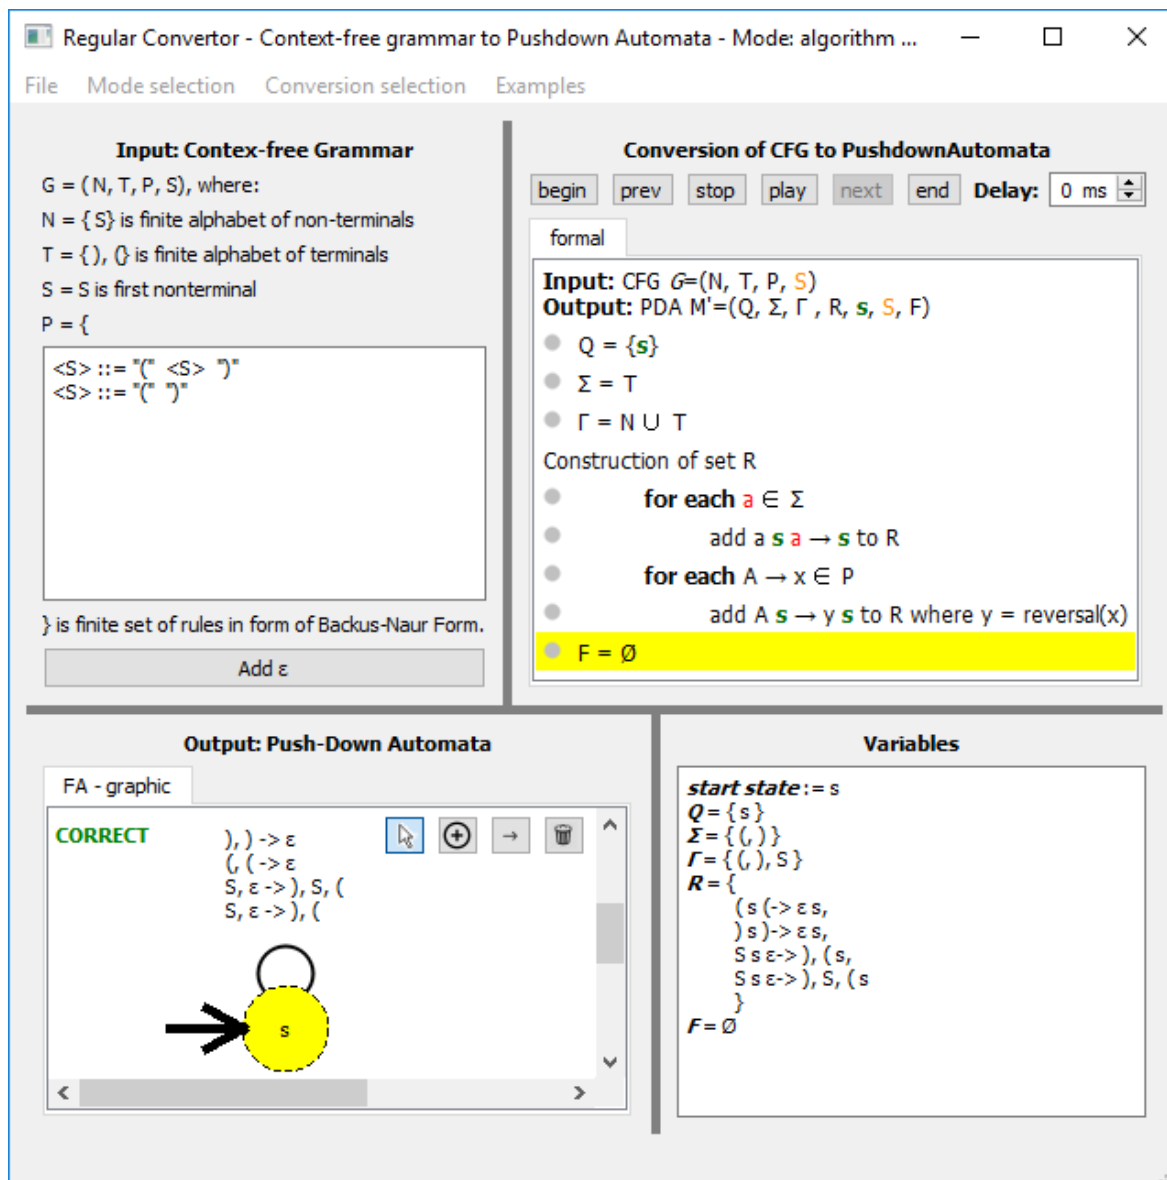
Regular Convertor - Context-free grammar to Pushdown Automata - Mode: algorithm ...

File Mode selection Conversion selection Examples

Input: Contex-free Grammar

G = (N, T, P, S), where:

N = { S} is finite alphabet of non-terminals

T = { ), (} is finite alphabet of terminals

S = S is first nonterminal

P = {

<S> ::= "(" <S> ")"
<S> ::= "(" ")"

} is finite set of rules in form of Backus-Naur Form.

Add ε

Conversion of CFG to PushdownAutomata

begin prev stop play next end Delay: 0 ms

formal

Input: CFG $G$=(N, T, P, S)
Output: PDA M'=(Q, Σ, Γ , R, s, S, F)

Q = {s}

Σ = T

Γ = N ∪ T

Construction of set R

for each a ∈ Σ

add a s a → s to R

for each A → x ∈ P

add A s → y s to R where y = reversal(x)

F = Ø

Output: Push-Down Automata

FA - graphic

CORRECT

), ) -> ε
(, ( -> ε
S, ε -> ), S, (
S, ε -> ), (

s

Variables

start state := s
Q = { s }
Σ = { (, ) }
Γ = { (, ), S }
R = {
( s (-> ε s,
) s )-> ε s,
S s ε-> ), ( s,
S s ε-> ), S, ( s
}
F = Ø